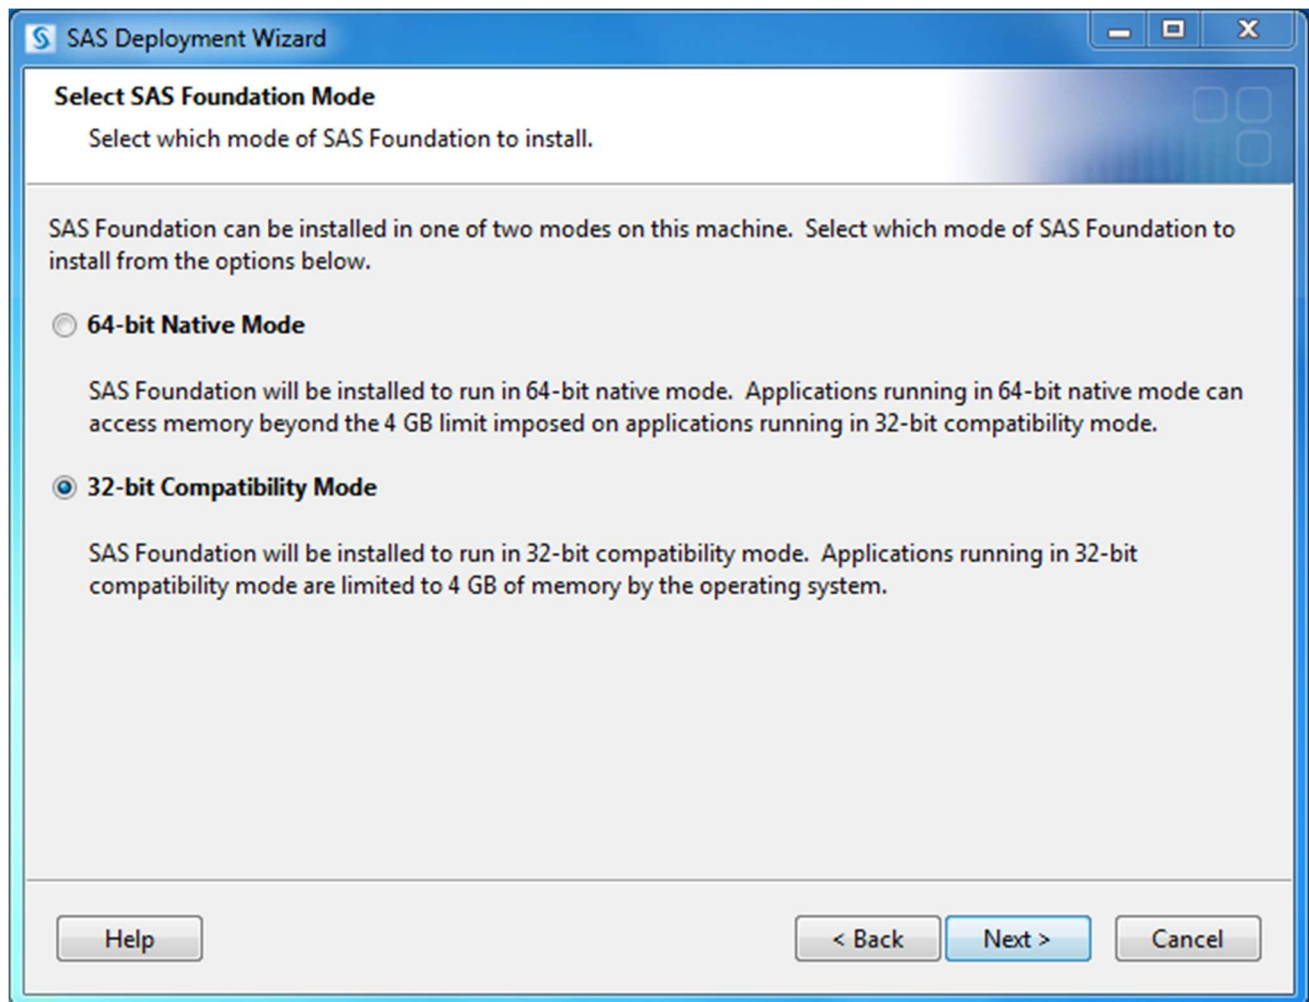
SAS Deployment Wizard

Select SAS Foundation Mode

Select which mode of SAS Foundation to install.

SAS Foundation can be installed in one of two modes on this machine. Select which mode of SAS Foundation to install from the options below.

64-bit Native Mode

SAS Foundation will be installed to run in 64-bit native mode. Applications running in 64-bit native mode can access memory beyond the 4 GB limit imposed on applications running in 32-bit compatibility mode.

32-bit Compatibility Mode

SAS Foundation will be installed to run in 32-bit compatibility mode. Applications running in 32-bit compatibility mode are limited to 4 GB of memory by the operating system.

Help

< Back

Next >

Cancel